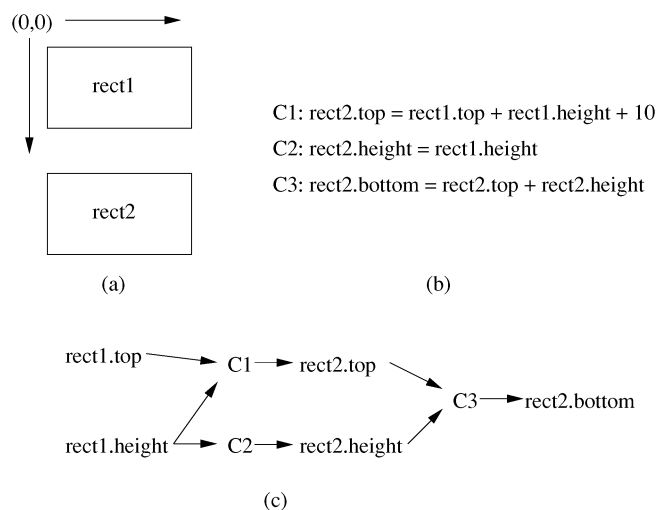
(0,0)

rect1

rect2

(a)

C1: rect2.top = rect1.top + rect1.height + 10

C2: rect2.height = rect1.height

C3: rect2.bottom = rect2.top + rect2.height

(b)

rect1.top

C1

rect2.top

C3

rect2.bottom

rect1.height

C2

rect2.height

(c)